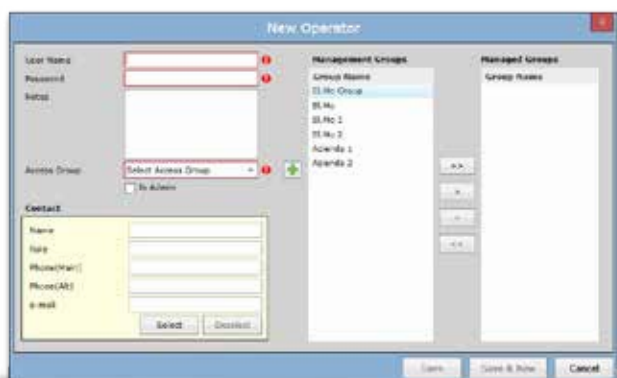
New Operator

User Name
Password
Notes
Access Group
Select Access Group
Is Admin

Contact
Name
Fax
Phone(Main)
Phone(Alt)
e-mail
Select
Deselect

Management Groups
Group Name
El.Mc Group
El.Mc
El.Mc 1
El.Mc 2
Agenda 1
Agenda 2

>>
>
<
<<

Managed Groups
Group Name

Save
Save & New
Cancel